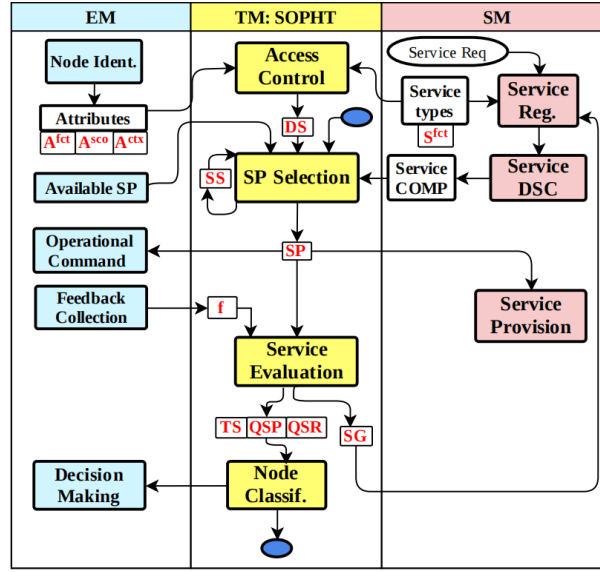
EM

TM: SOPHT

SM

Node Ident.

Attributes

$A^{fct}$ $A^{sco}$ $A^{ctx}$

Available SP

Operational Command

Feedback Collection

Decision Making

Access Control

DS

SS

SP Selection

SP

f

Service Evaluation

TS QSP QSR

SG

Node Classif.

Service Req

Service types

$S^{fct}$

Service Reg.

Service COMP

Service DSC

Service Provision